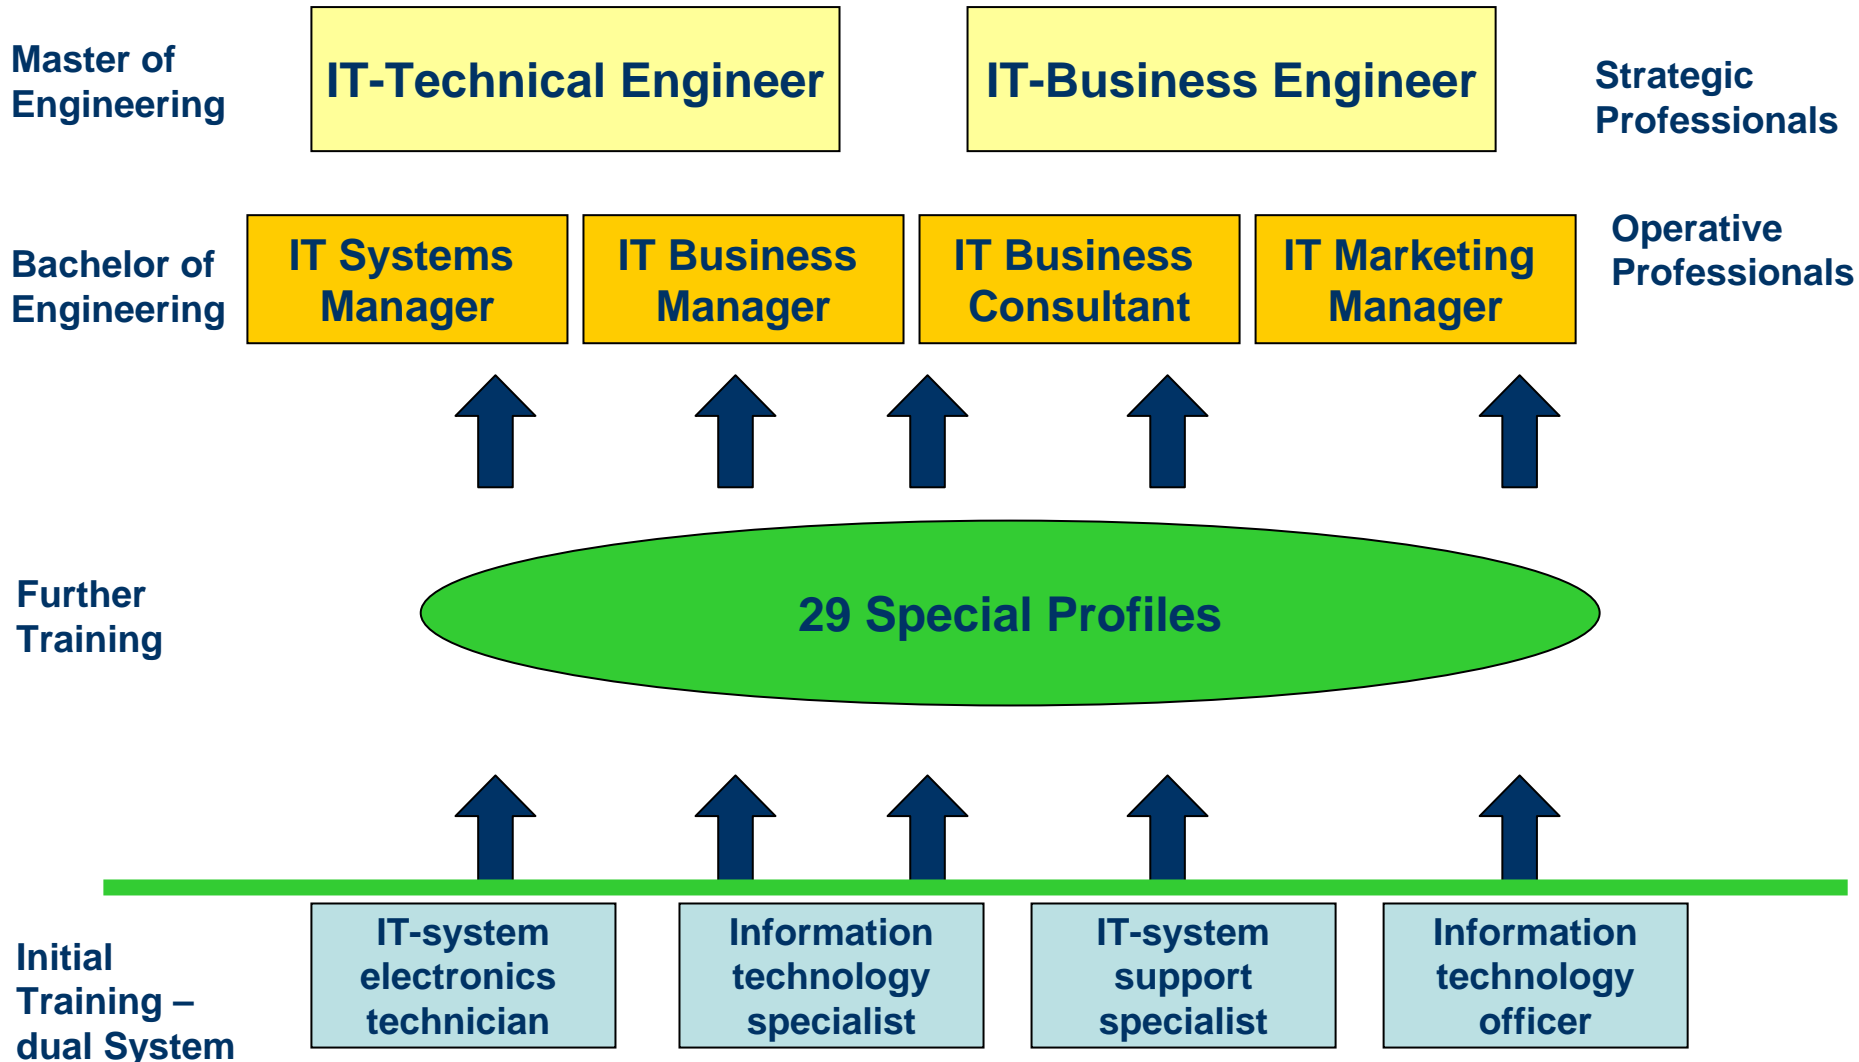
Master of Engineering

IT-Technical Engineer

IT-Business Engineer

Strategic Professionals

Bachelor of Engineering

IT Systems Manager

IT Business Manager

IT Business Consultant

IT Marketing Manager

Operative Professionals

Further Training

29 Special Profiles

Initial Training – dual System

IT-system electronics technician

Information technology specialist

IT-system support specialist

Information technology officer